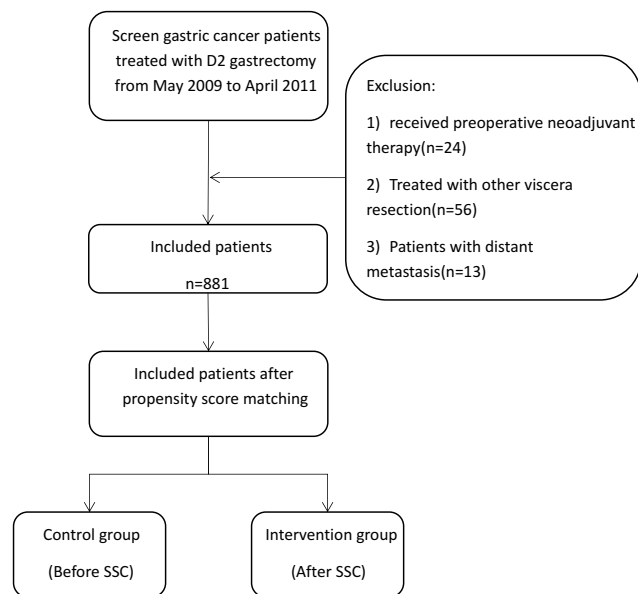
Screen gastric cancer patients treated with D2 gastrectomy from May 2009 to April 2011

Exclusion:

1) received preoperative neoadjuvant therapy(n=24)

2) Treated with other viscera resection(n=56)

3) Patients with distant metastasis(n=13)

Included patients

n=881

Included patients after propensity score matching

Control group

(Before SSC)

Intervention group

(After SSC)